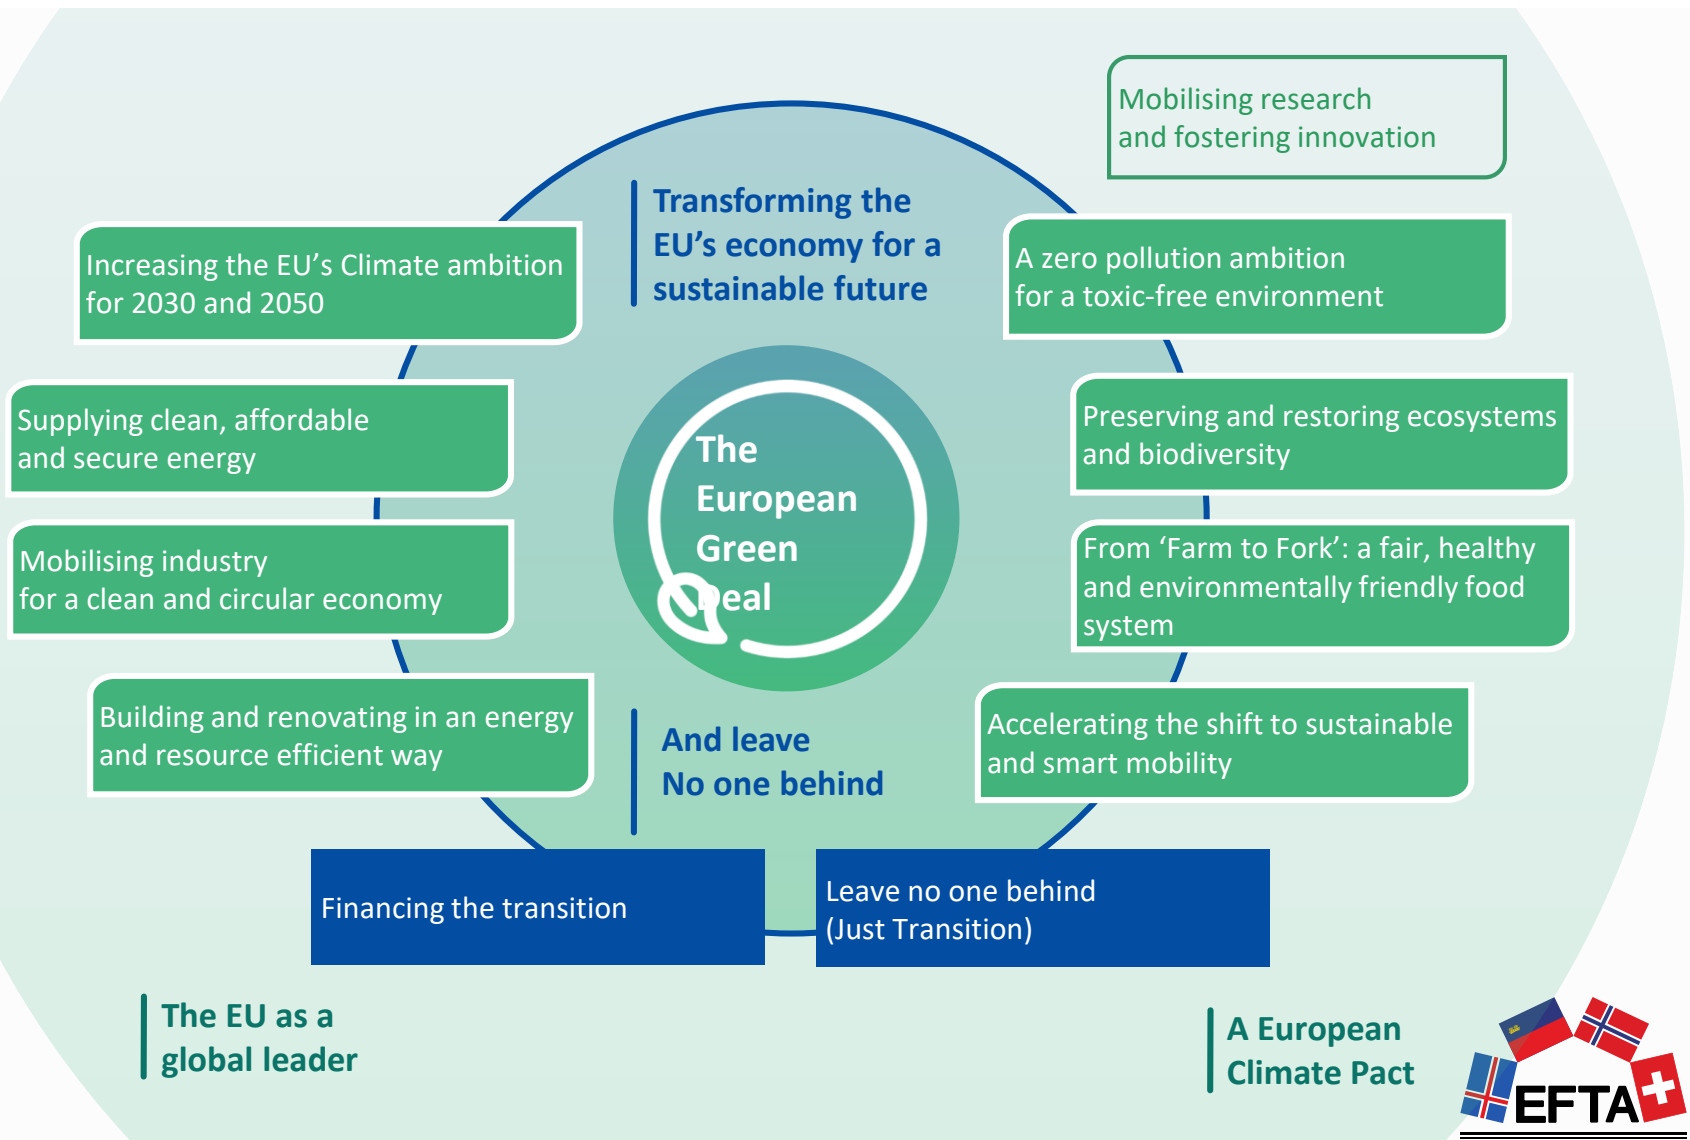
Mobilising research and fostering innovation

Transforming the EU's economy for a sustainable future

Increasing the EU's Climate ambition for 2030 and 2050

A zero pollution ambition for a toxic-free environment

Supplying clean, affordable and secure energy

The European Green Deal

Preserving and restoring ecosystems and biodiversity

Mobilising industry for a clean and circular economy

From 'Farm to Fork': a fair, healthy and environmentally friendly food system

Building and renovating in an energy and resource efficient way

And leave No one behind

Accelerating the shift to sustainable and smart mobility

Financing the transition

Leave no one behind (Just Transition)

The EU as a global leader

A European Climate Pact

EFTA